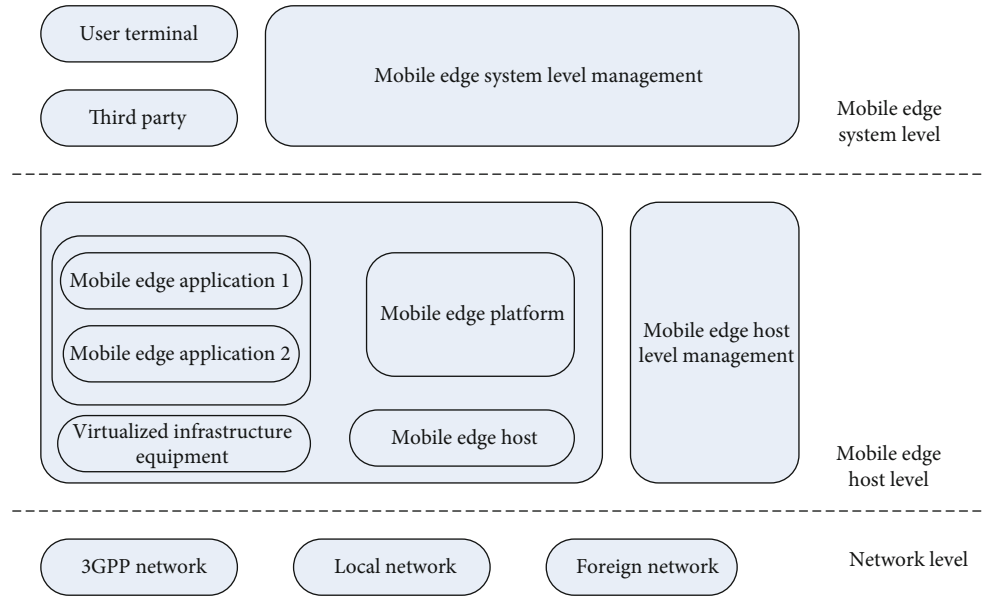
User terminal

Third party

Mobile edge system level management

Mobile edge system level

Mobile edge application 1

Mobile edge application 2

Mobile edge platform

Mobile edge host level management

Virtualized infrastructure equipment

Mobile edge host

Mobile edge host level

3GPP network

Local network

Foreign network

Network level